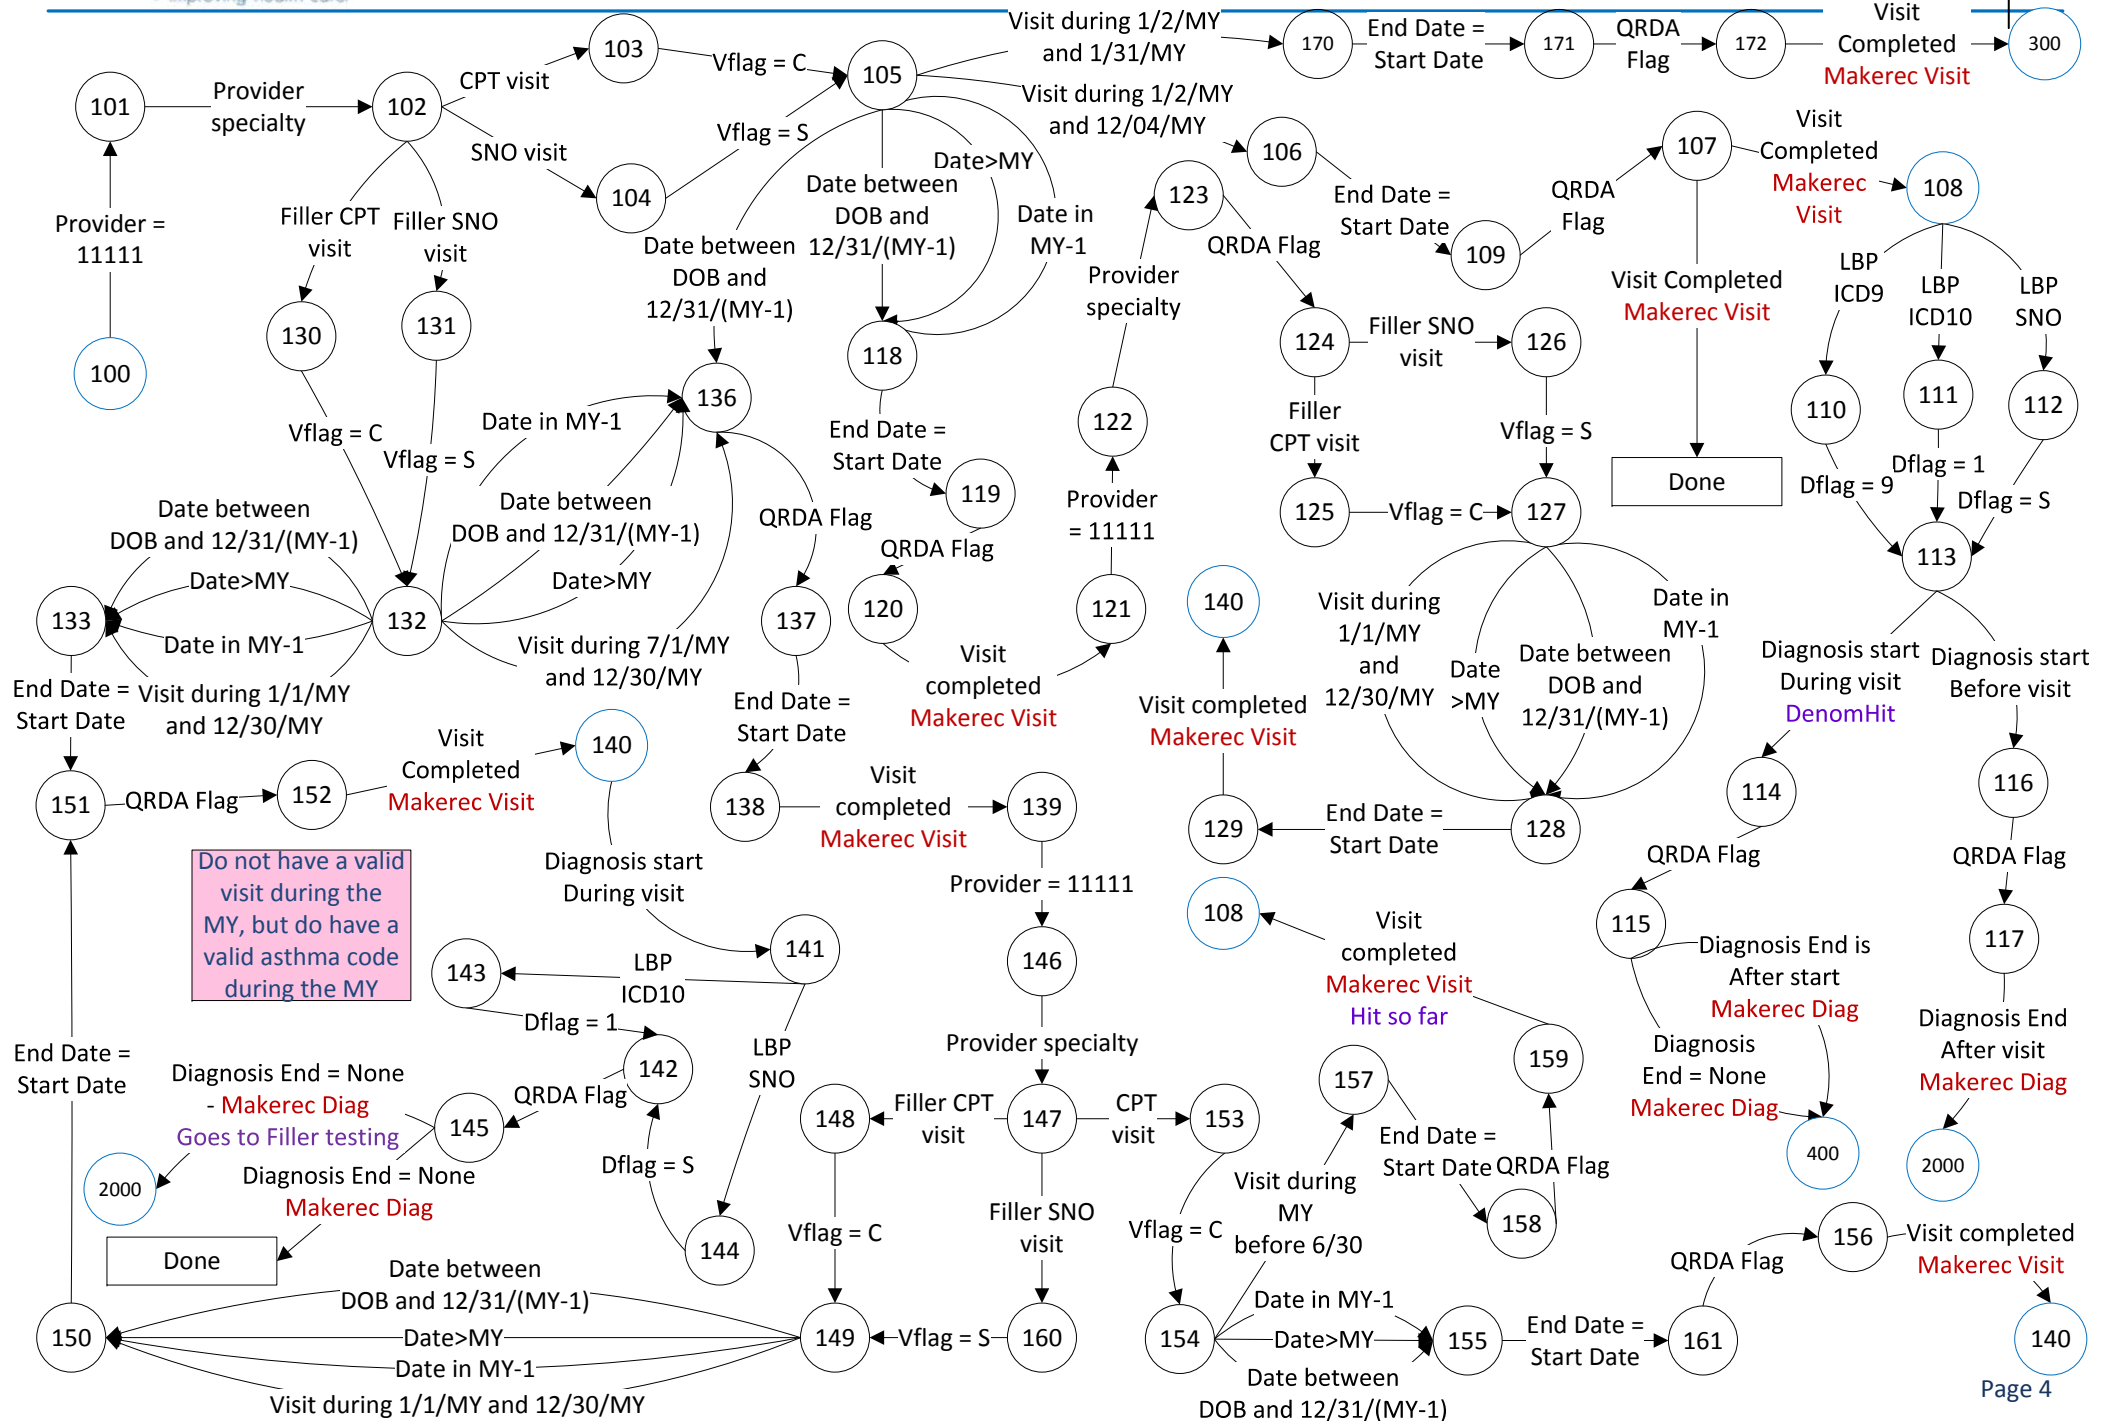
101
Provider specialty
102
CPT visit
103
Vflag = C
105
Visit during 1/2/MY and 1/31/MY
170
End Date = Start Date
171
QRDA Flag
172
Visit Completed
Makerec Visit
300
Visit during 1/2/MY and 12/04/MY
SNO visit
Vflag = S
104
Date>MY
Date between DOB and 12/31/(MY-1)
Date in MY-1
106
End Date = Start Date
107
Visit Completed
Makerec Visit
108
QRDA Flag
109
Provider = 11111
100
Filler CPT visit
Filler SNO visit
130
131
Date between DOB and 12/31/(MY-1)
118
123
QRDA Flag
Provider specialty
124
Filler SNO visit
126
Visit Completed
Makerec Visit
LBP ICD9
LBP ICD10
LBP SNO
110
111
112
Vflag = C
Vflag = S
Date in MY-1
136
End Date = Start Date
119
122
Filler CPT visit
Vflag = S
Done
Dflag = 9
Dflag = 1
Dflag = S
Date between DOB and 12/31/(MY-1)
Date between DOB and 12/31/(MY-1)
QRDA Flag
QRDA Flag
Provider = 11111
125
Vflag = C
127
113
133
Date>MY
132
Date>MY
137
120
121
140
Visit during 1/1/MY and 12/30/MY
Date >MY
Date between DOB and 12/31/(MY-1)
Date in MY-1
Diagnosis start During visit
DenomHit
Diagnosis start Before visit
Date in MY-1
Visit during 7/1/MY and 12/30/MY
Visit completed
Makerec Visit
End Date = Start Date
Visit during 1/1/MY and 12/30/MY
End Date = Start Date
Visit completed
Makerec Visit
114
116
Visit Completed
Makerec Visit
140
151
QRDA Flag
152
138
Visit completed
Makerec Visit
139
129
End Date = Start Date
128
QRDA Flag
QRDA Flag
Do not have a valid visit during the MY, but do have a valid asthma code during the MY
Diagnosis start During visit
Provider = 11111
108
Visit completed
Makerec Visit
Hit so far
115
Diagnosis End is After start
Makerec Diag
117
143
LBP ICD10
141
146
Diagnosis End After visit
Makerec Diag
Dflag = 1
End Date = Start Date
142
LBP SNO
Provider specialty
159
Diagnosis End = None
Makerec Diag
Diagnosis End = None
- Makerec Diag
Goes to Filler testing
QRDA Flag
145
148
Filler CPT visit
147
CPT visit
153
157
End Date = Start Date
QRDA Flag
400
2000
2000
Diagnosis End = None
Makerec Diag
Dflag = S
Visit during MY before 6/30
158
Done
144
Vflag = C
Filler SNO visit
Vflag = C
Date between DOB and 12/31/(MY-1)
156
Visit completed
Makerec Visit
QRDA Flag
150
Date>MY
149
Vflag = S
160
154
Date in MY-1
Date>MY
155
End Date = Start Date
161
140
Date in MY-1
Visit during 1/1/MY and 12/30/MY
Date between DOB and 12/31/(MY-1)
Page 4